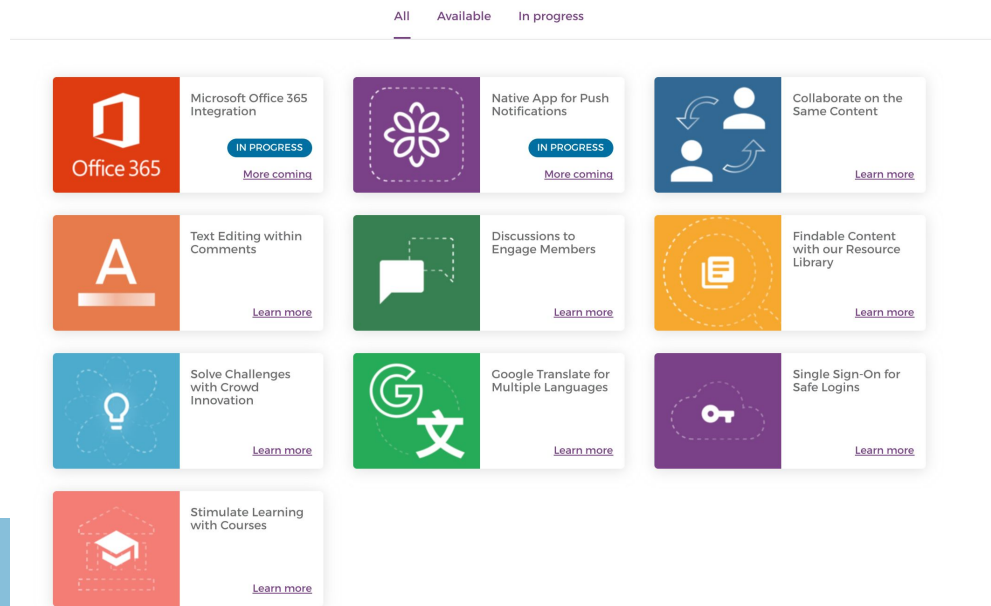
All Available In progress

Office 365

Microsoft Office 365 Integration

IN PROGRESS

More coming

Native App for Push Notifications

IN PROGRESS

More coming

Collaborate on the Same Content

Learn more

Text Editing within Comments

Learn more

Discussions to Engage Members

Learn more

Findable Content with our Resource Library

Learn more

Solve Challenges with Crowd Innovation

Learn more

Google Translate for Multiple Languages

Learn more

Single Sign-On for Safe Logins

Learn more

Stimulate Learning with Courses

Learn more